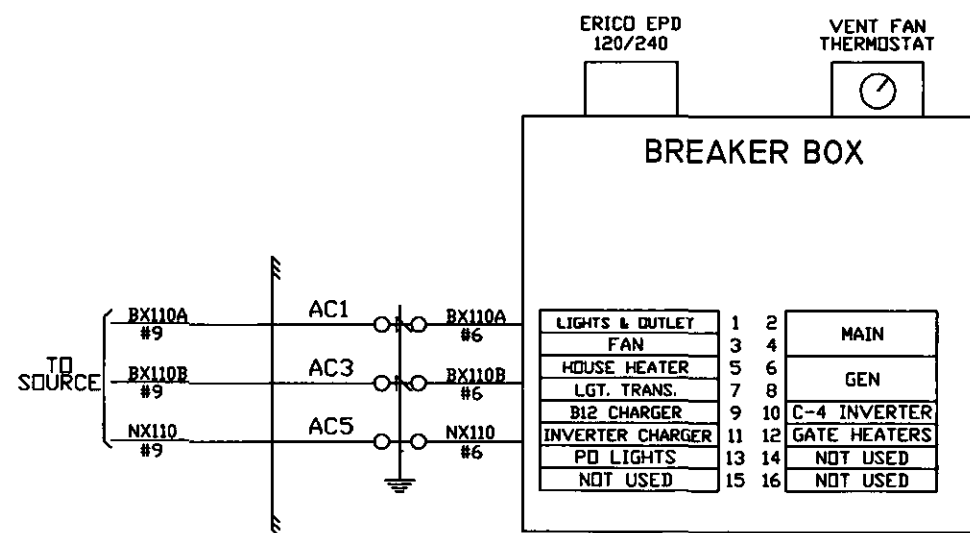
ERICO EPD
120/240

VENT FAN
THERMOSTAT

BREAKER BOX

TO SOURCE

BX110A
#9

BX110B
#9

NX110
#9

AC1

AC3

AC5

BX110A
#6

BX110B
#6

NX110
#6

| LIGHTS & OUTLET | 1 | 2 | MAIN |
|---|---|---|---|
| FAN | 3 | 4 | |
| HOUSE HEATER | 5 | 6 | GEN |
| LGT. TRANS. | 7 | 8 | |
| B12 CHARGER | 9 | 10 | C-4 INVERTER |
| INVERTER CHARGER | 11 | 12 | GATE HEATERS |
| PD LIGHTS | 13 | 14 | NOT USED |
| NOT USED | 15 | 16 | NOT USED |